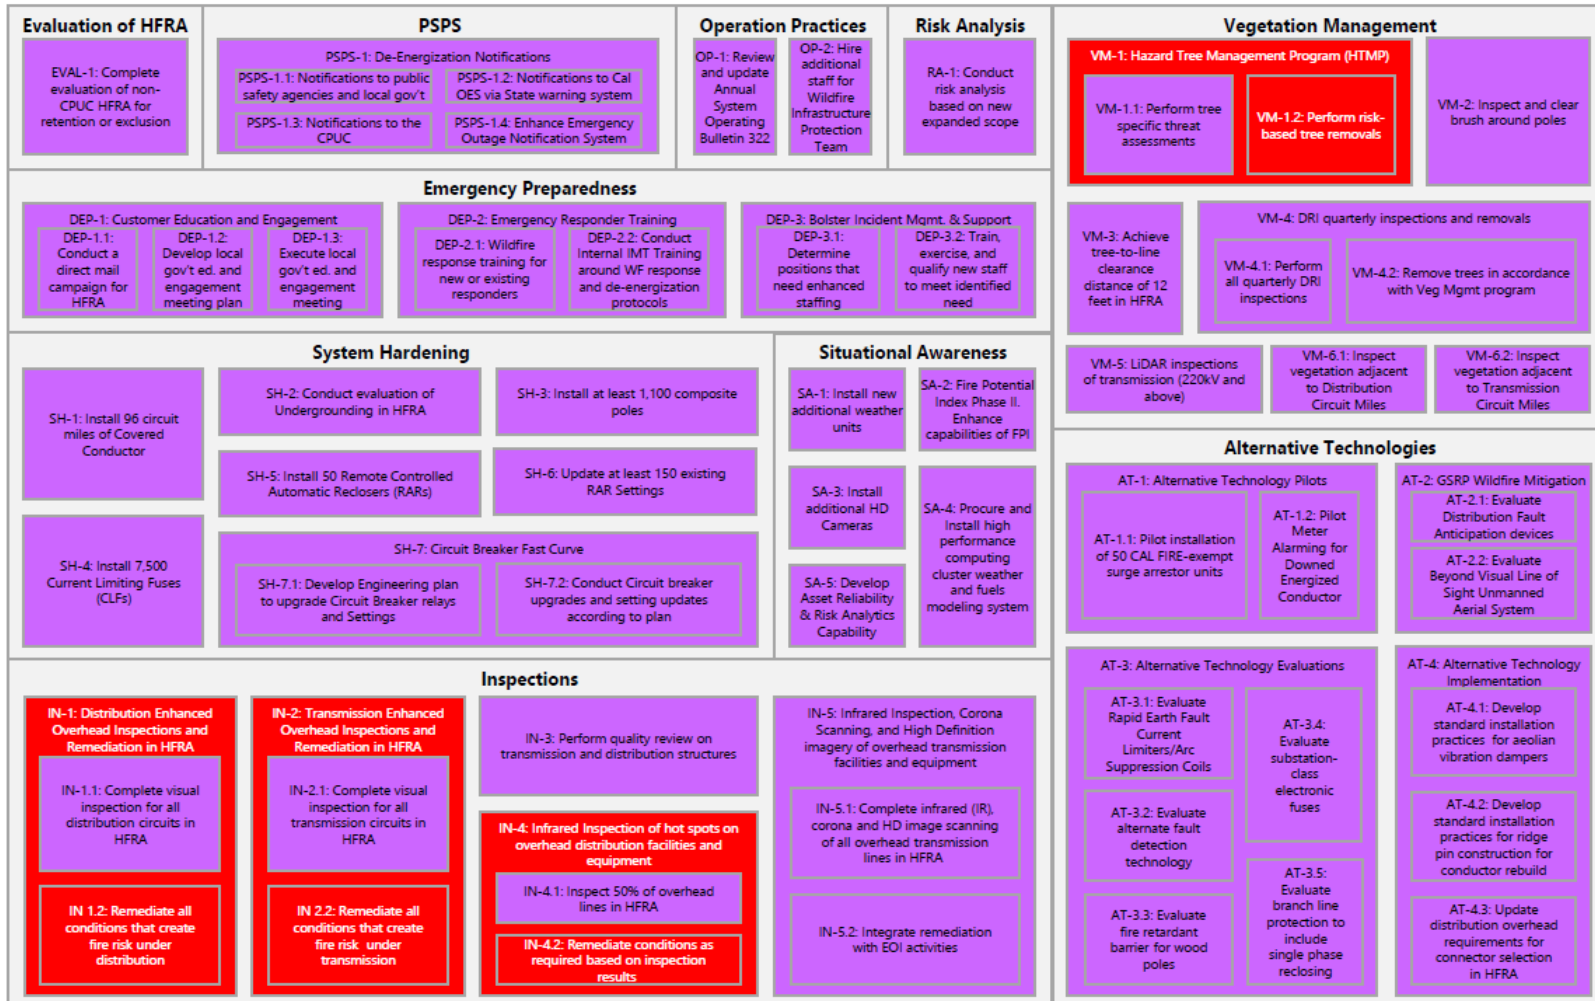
Evaluation of HFRA

EVAL-1: Complete evaluation of non-CPUC HFRA for retention or exclusion

PSPS

PSPS-1: De-Energization Notifications

PSPS-1.1: Notifications to public safety agencies and local gov't

PSPS-1.2: Notifications to Cal OES via State warning system

PSPS-1.3: Notifications to the CPUC

PSPS-1.4: Enhance Emergency Outage Notification System

Operation Practices

OP-1: Review and update Annual System Operating Bulletin 322

OP-2: Hire additional staff for Wildfire Infrastructure Protection Team

Risk Analysis

RA-1: Conduct risk analysis based on new expanded scope

Vegetation Management

VM-1: Hazard Tree Management Program (HTMP)

VM-1.1: Perform tree specific threat assessments

VM-1.2: Perform risk-based tree removals

VM-2: Inspect and clear brush around poles

Emergency Preparedness

DEP-1: Customer Education and Engagement

DEP-1.1: Conduct a direct mail campaign for HFRA

DEP-1.2: Develop local gov't ed. and engagement meeting plan

DEP-1.3: Execute local gov't ed. and engagement meeting

DEP-2: Emergency Responder Training

DEP-2.1: Wildfire response training for new or existing responders

DEP-2.2: Conduct Internal IMT Training around WF response and de-energization protocols

DEP-3: Bolster Incident Mgmt. & Support

DEP-3.1: Determine positions that need enhanced staffing

DEP-3.2: Train, exercise, and qualify new staff to meet identified need

VM-3: Achieve tree-to-line clearance distance of 12 feet in HFRA

VM-4: DRI quarterly inspections and removals

VM-4.1: Perform all quarterly DRI inspections

VM-4.2: Remove trees in accordance with Veg Mgmt program

VM-5: LiDAR inspections of transmission (220kV and above)

VM-6.1: Inspect vegetation adjacent to Distribution Circuit Miles

VM-6.2: Inspect vegetation adjacent to Transmission Circuit Miles

System Hardening

SH-1: Install 96 circuit miles of Covered Conductor

SH-2: Conduct evaluation of Undergrounding in HFRA

SH-3: Install at least 1,100 composite poles

SH-5: Install 50 Remote Controlled Automatic Reclosers (RARs)

SH-6: Update at least 150 existing RAR Settings

SH-4: Install 7,500 Current Limiting Fuses (CLFs)

SH-7: Circuit Breaker Fast Curve

SH-7.1: Develop Engineering plan to upgrade Circuit Breaker relays and Settings

SH-7.2: Conduct Circuit breaker upgrades and setting updates according to plan

Situational Awareness

SA-1: Install new additional weather units

SA-2: Fire Potential Index Phase II. Enhance capabilities of FPI

SA-3: Install additional HD Cameras

SA-4: Procure and Install high performance computing cluster weather and fuels modeling system

SA-5: Develop Asset Reliability & Risk Analytics Capability

Alternative Technologies

AT-1: Alternative Technology Pilots

AT-1.1: Pilot installation of 50 CAL FIRE-exempt surge arrestor units

AT-1.2: Pilot Meter Alarming for Downed Energized Conductor

AT-2: GSRP Wildfire Mitigation

AT-2.1: Evaluate Distribution Fault Anticipation devices

AT-2.2: Evaluate Beyond Visual Line of Sight Unmanned Aerial System

Inspections

IN-1: Distribution Enhanced Overhead Inspections and Remediation in HFRA

IN-1.1: Complete visual inspection for all distribution circuits in HFRA

IN 1.2: Remediate all conditions that create fire risk under distribution

IN-2: Transmission Enhanced Overhead Inspections and Remediation in HFRA

IN-2.1: Complete visual inspection for all transmission circuits in HFRA

IN 2.2: Remediate all conditions that create fire risk under transmission

IN-3: Perform quality review on transmission and distribution structures

IN-4: Infrared Inspection of hot spots on overhead distribution facilities and equipment

IN-4.1: Inspect 50% of overhead lines in HFRA

IN-4.2: Remediate conditions as required based on inspection results

IN-5: Infrared Inspection, Corona Scanning, and High Definition imagery of overhead transmission facilities and equipment

IN-5.1: Complete infrared (IR), corona and HD image scanning of all overhead transmission lines in HFRA

IN-5.2: Integrate remediation with EOI activities

AT-3: Alternative Technology Evaluations

AT-3.1: Evaluate Rapid Earth Fault Current Limiters/Arc Suppression Coils

AT-3.4: Evaluate substation-class electronic fuses

AT-3.2: Evaluate alternate fault detection technology

AT-3.5: Evaluate branch line protection to include single phase reclosing

AT-3.3: Evaluate fire retardant barrier for wood poles

AT-4: Alternative Technology Implementation

AT-4.1: Develop standard installation practices for aeolian vibration dampers

AT-4.2: Develop standard installation practices for ridge pin construction for conductor rebuild

AT-4.3: Update distribution overhead requirements for connector selection in HFRA